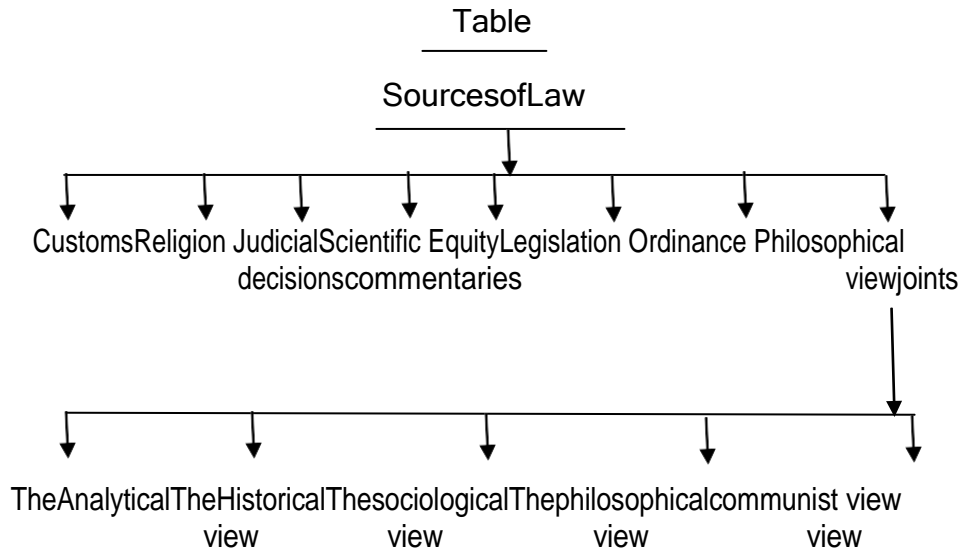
Table

SourcesofLaw

CustomsReligion JudicialScientific EquityLegislation Ordinance Philosophical
decisionscommentaries viewjoints

TheAnalyticalTheHistoricalThesociologicalThephilosophicalcommunist view
view view view view